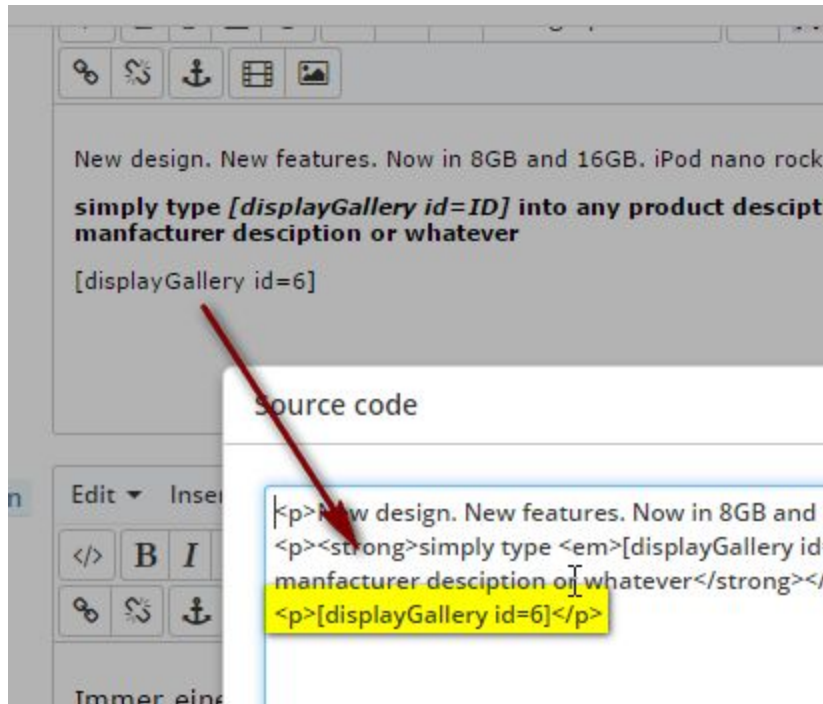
New design. New features. Now in 8GB and 16GB. iPod nano rock

**simply type *[displayGallery id=ID]* into any product descipt manfacturer desciption or whatever**

[displayGallery id=6]

Source code

n

Edit ▾ Inse

B I

<p>N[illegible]w design. New features. Now in 8GB and
<p><strong>simply type <em>[displayGallery id
manfacturer desciption or whatever</strong></
<p>[displayGallery id=6]</p>

Immer eine